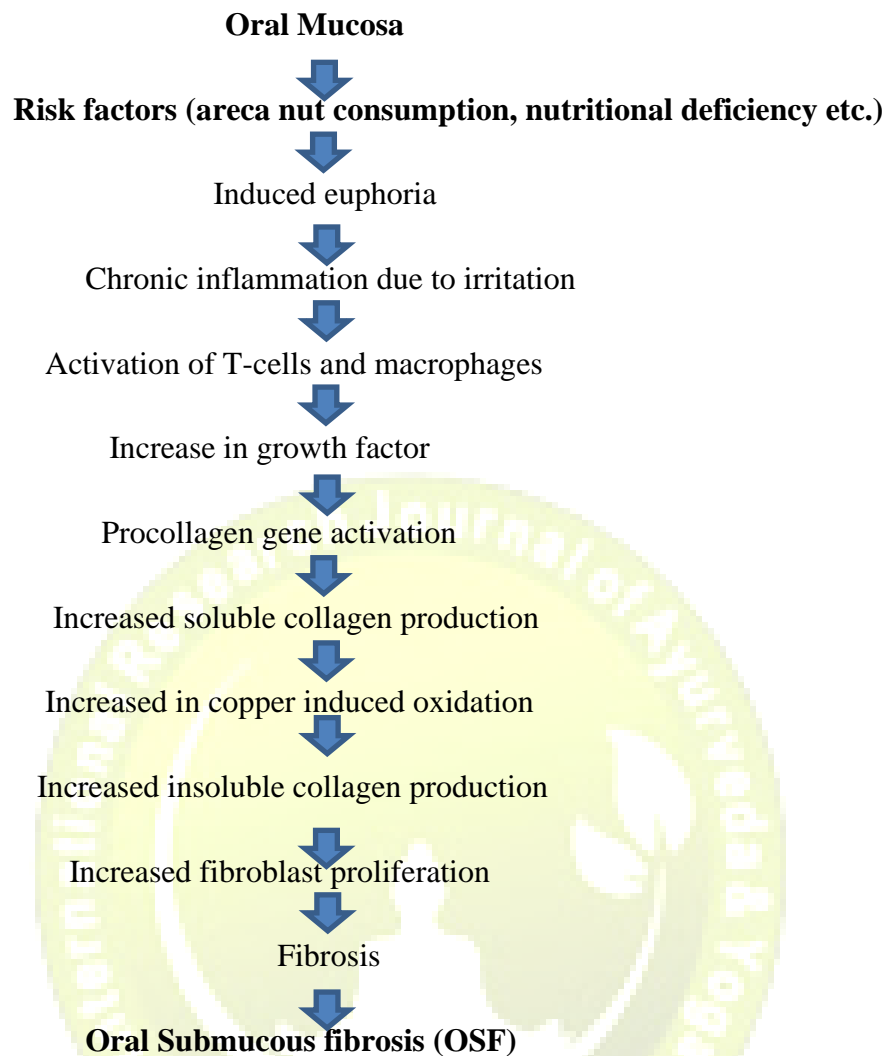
Oral Mucosa

Risk factors (areca nut consumption, nutritional deficiency etc.)

Induced euphoria

Chronic inflammation due to irritation

Activation of T-cells and macrophages

Increase in growth factor

Procollagen gene activation

Increased soluble collagen production

Increased in copper induced oxidation

Increased insoluble collagen production

Increased fibroblast proliferation

Fibrosis

Oral Submucous fibrosis (OSF)